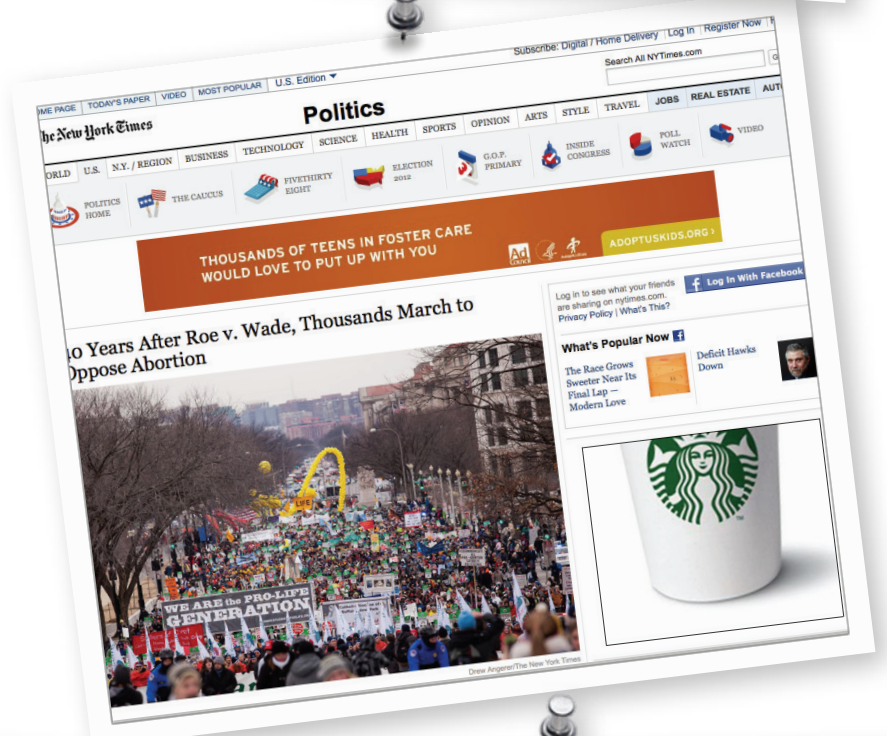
Subscribe: Digital / Home Delivery Log In Register Now

Search All NYTimes.com

ME PAGE TODAY'S PAPER VIDEO MOST POPULAR U.S. Edition

The New York Times

Politics

ORLD U.S. N.Y. / REGION BUSINESS TECHNOLOGY SCIENCE HEALTH SPORTS OPINION ARTS STYLE TRAVEL JOBS REAL ESTATE AUT

POLITICS HOME THE CAUCUS FIVETHIRTYEIGHT ELECTION 2012 G.O.P. PRIMARY INSIDE CONGRESS POLL WATCH VIDEO

THOUSANDS OF TEENS IN FOSTER CARE WOULD LOVE TO PUT UP WITH YOU

ADOPTUSKIDS.ORG

0 Years After Roe v. Wade, Thousands March to Oppose Abortion

WE ARE the PRO-LIFE GENERATION

Drew Angerer/The New York Times

Log in to see what your friends are sharing on nytimes.com. Privacy Policy | What's This?

Log In With Facebook

What's Popular Now

The Race Grows Sweeter Near Its Final Lap — Modern Love

Deficit Hawks Down